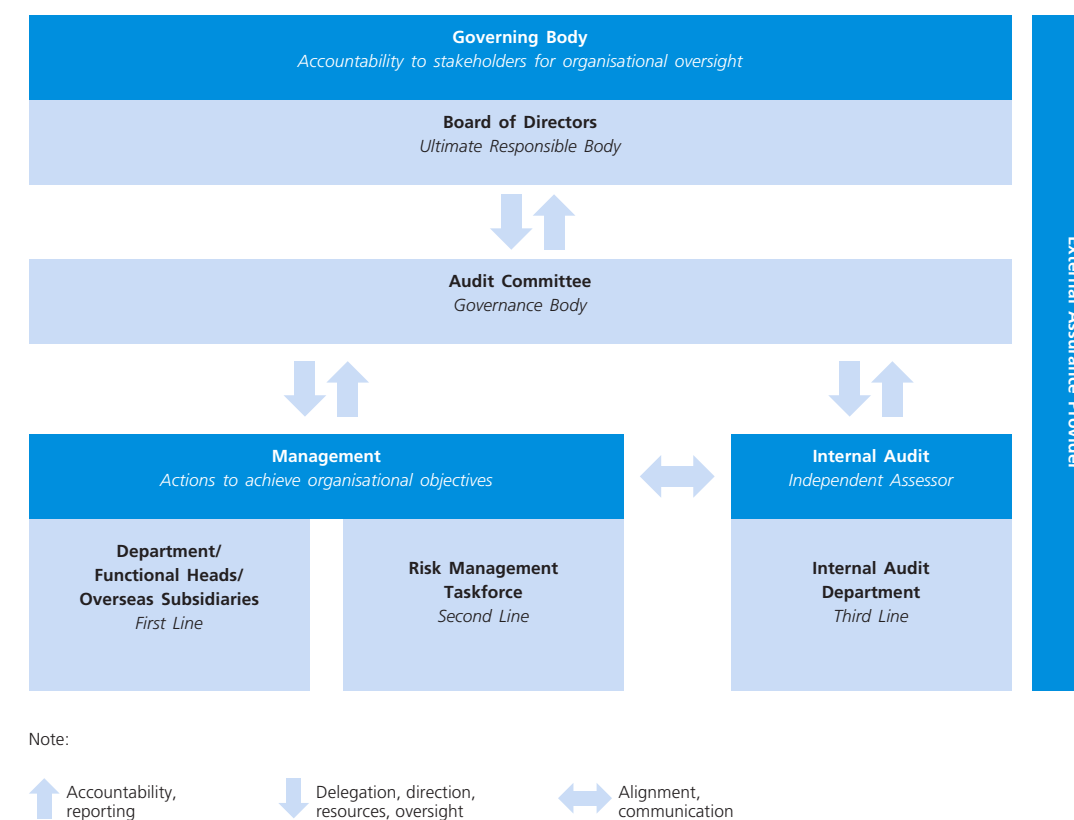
Governing Body
Accountability to stakeholders for organisational oversight

Board of Directors
Ultimate Responsible Body

Audit Committee
Governance Body

Management
Actions to achieve organisational objectives

Department/ Functional Heads/ Overseas Subsidiaries
First Line

Risk Management Taskforce
Second Line

Internal Audit
Independent Assessor

Internal Audit Department
Third Line

External Assurance Provider

Note:

Accountability, reporting

Delegation, direction, resources, oversight

Alignment, communication